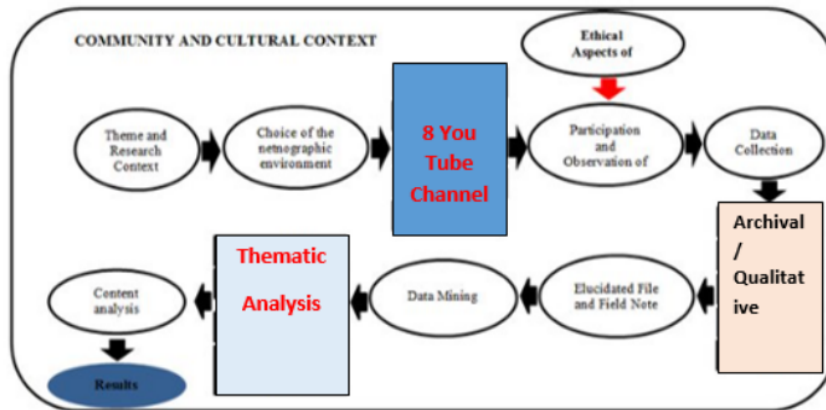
COMMUNITY AND CULTURAL CONTEXT

Ethical Aspects of

Theme and Research Context

Choice of the netnographic environment

8 You Tube Channel

Participation and Observation of

Data Collection

Archival / Qualitative

Elucidated File and Field Note

Data Mining

Thematic Analysis

Content analysis

Results